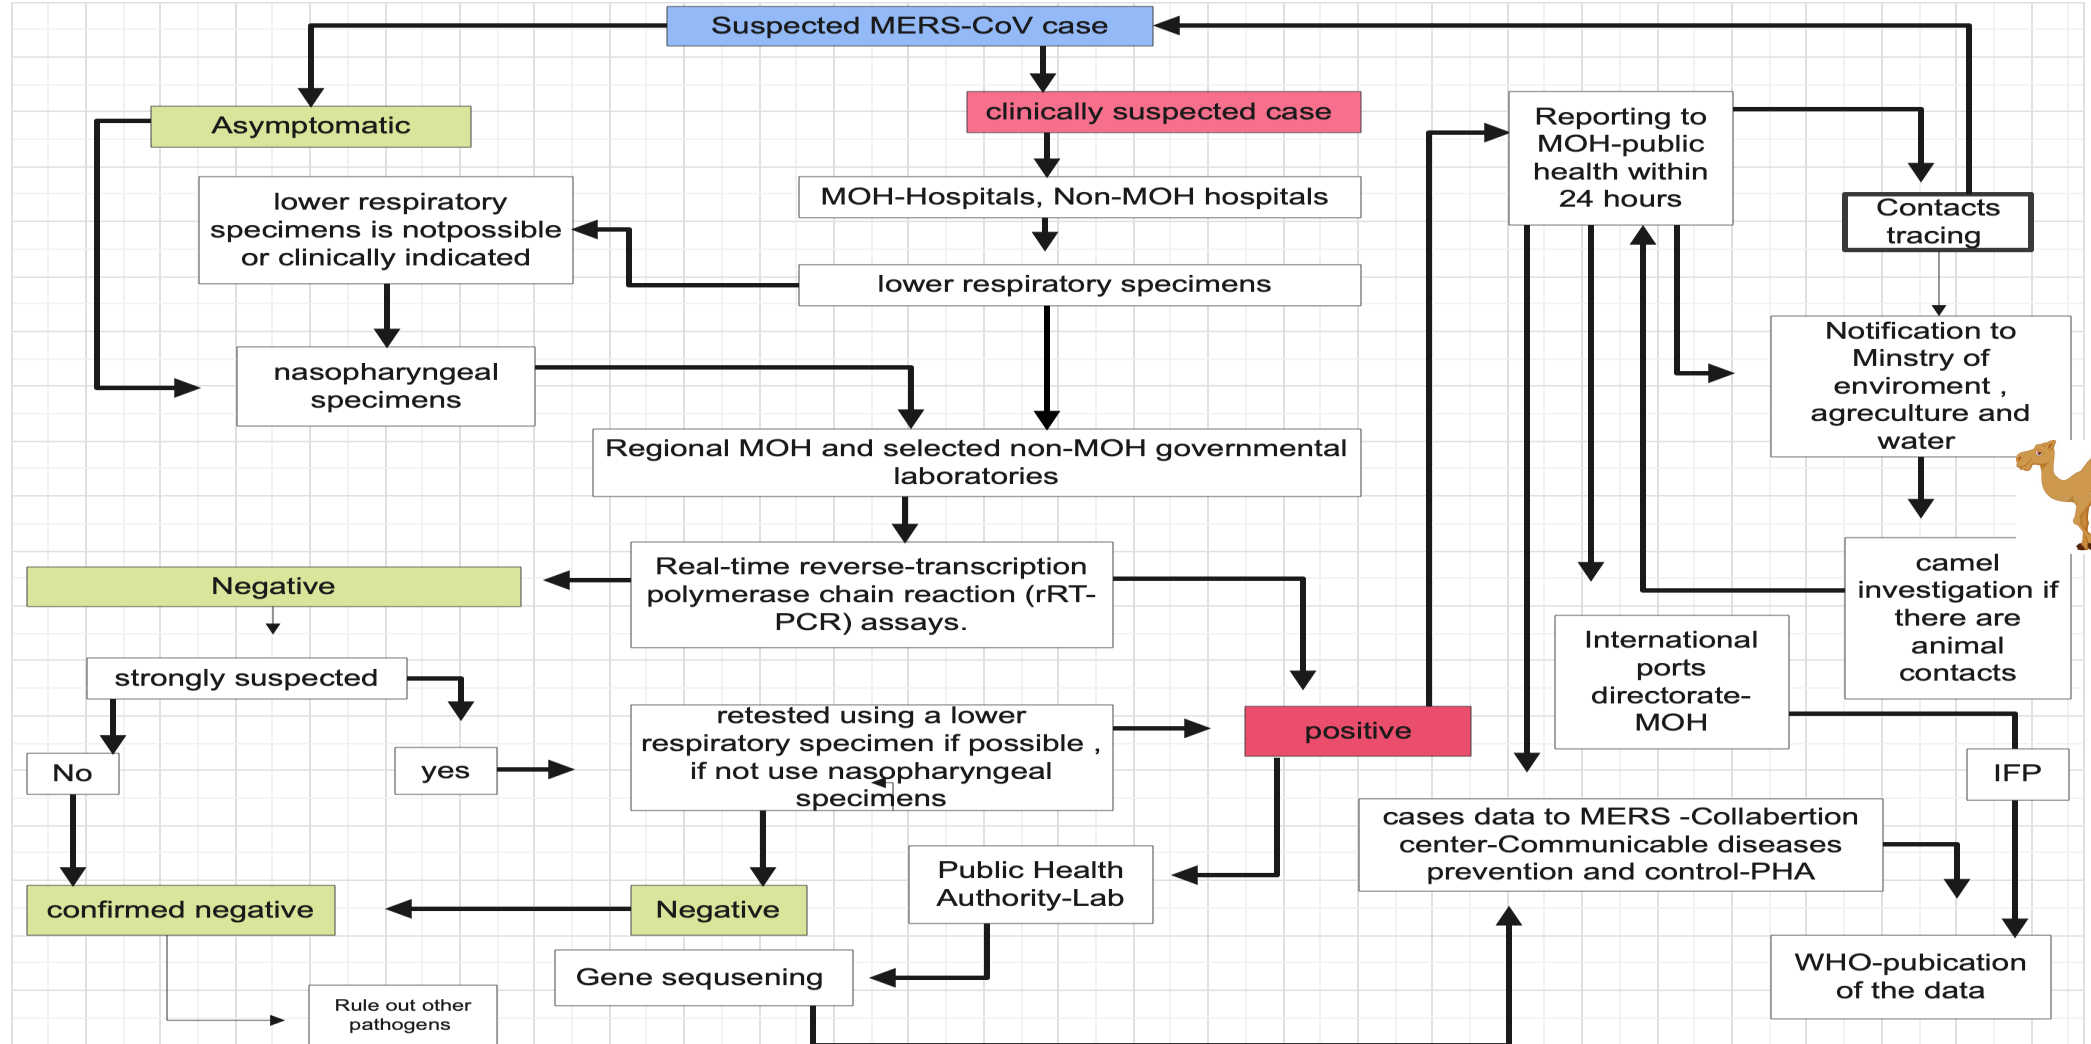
Suspected MERS-CoV case

Asymptomatic

clinically suspected case

MOH-Hospitals, Non-MOH hospitals

lower respiratory specimens is notpossible or clinically indicated

lower respiratory specimens

nasopharyngeal specimens

Regional MOH and selected non-MOH governmental laboratories

Reporting to MOH-public health within 24 hours

Contacts tracing

Notification to Minstry of enviroment , agreculture and water

camel investigation if there are animal contacts

Negative

Real-time reverse-transcription polymerase chain reaction (rRT-PCR) assays.

strongly suspected

No

yes

retested using a lower respiratory specimen if possible , if not use nasopharyngeal specimens

positive

International ports directorate-MOH

IFP

cases data to MERS -Collabertion center-Communicable diseases prevention and control-PHA

Public Health Authority-Lab

confirmed negative

Negative

Gene sequsening

WHO-pubication of the data

Rule out other pathogens